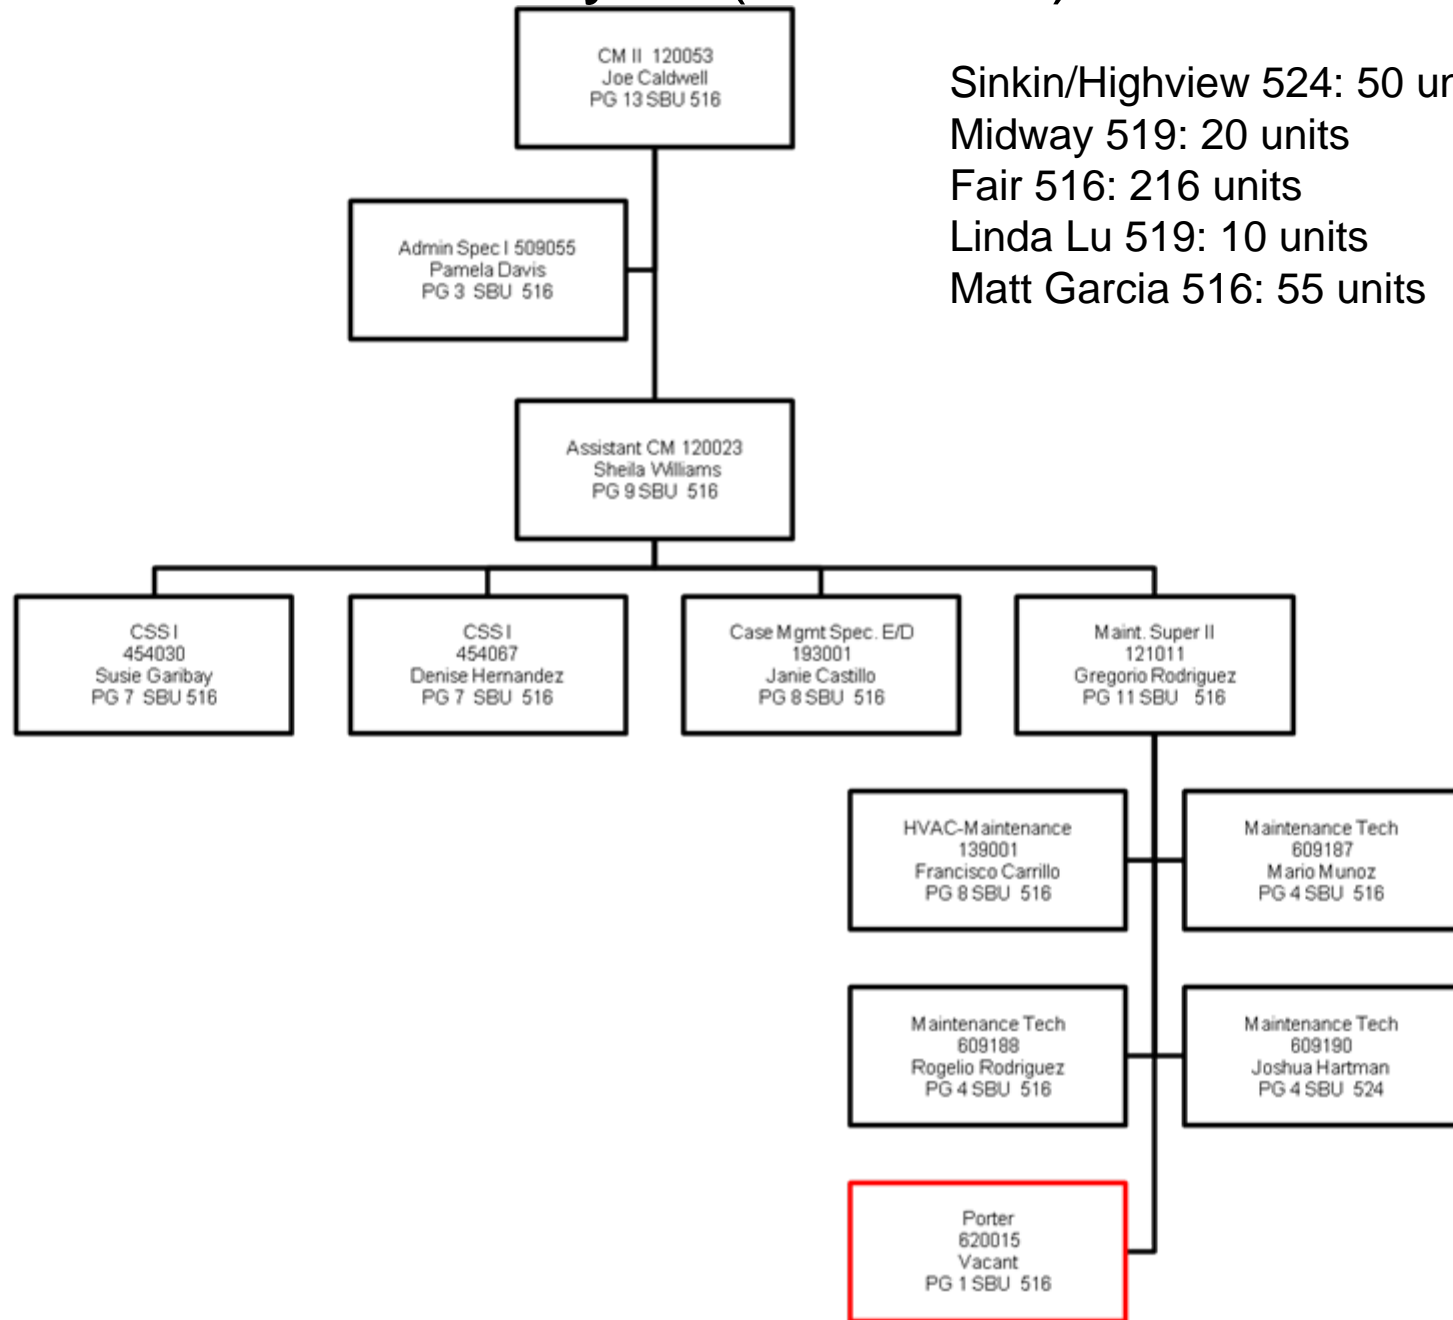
CM II 120053
Joe Caldwell
PG 13 SBU 516

Sinkin/Highview 524: 50 un
Midway 519: 20 units
Fair 516: 216 units
Linda Lu 519: 10 units
Matt Garcia 516: 55 units

Admin Spec I 509055
Pamela Davis
PG 3 SBU 516

Assistant CM 120023
Sheila Williams
PG 9 SBU 516

CSS I
454030
Susie Garibay
PG 7 SBU 516

CSS I
454067
Denise Hernandez
PG 7 SBU 516

Case Mgmt Spec. E/D
193001
Janie Castillo
PG 8 SBU 516

Maint. Super II
121011
Gregorio Rodriguez
PG 11 SBU 516

HVAC-Maintenance
139001
Francisco Carrillo
PG 8 SBU 516

Maintenance Tech
609187
Mario Munoz
PG 4 SBU 516

Maintenance Tech
609188
Rogelio Rodriguez
PG 4 SBU 516

Maintenance Tech
609190
Joshua Hartman
PG 4 SBU 524

Porter
620015
Vacant
PG 1 SBU 516